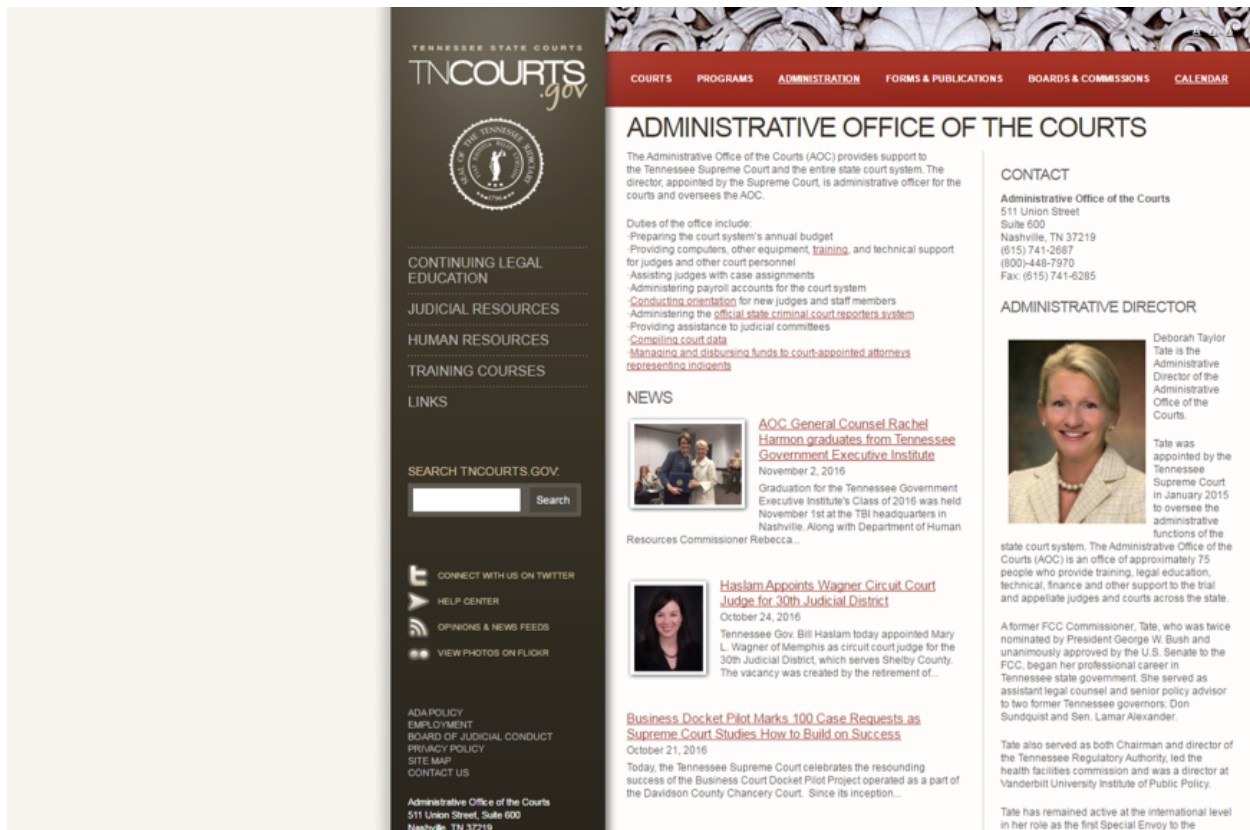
TENNESSEE STATE COURTS
TNCOURTS.gov

SEAL OF THE TENNESSEE JUDICIARY 1796

CONTINUING LEGAL EDUCATION
JUDICIAL RESOURCES
HUMAN RESOURCES
TRAINING COURSES
LINKS

SEARCH TNCOURTS.GOV:
Search

CONNECT WITH US ON TWITTER
HELP CENTER
OPINIONS & NEWS FEEDS
VIEW PHOTOS ON FLICKR

ADA POLICY
EMPLOYMENT
BOARD OF JUDICIAL CONDUCT
PRIVACY POLICY
SITE MAP
CONTACT US

Administrative Office of the Courts
511 Union Street, Suite 600
Nashville, TN 37219

COURTS PROGRAMS ADMINISTRATION FORMS & PUBLICATIONS BOARDS & COMMISSIONS CALENDAR

ADMINISTRATIVE OFFICE OF THE COURTS

The Administrative Office of the Courts (AOC) provides support to the Tennessee Supreme Court and the entire state court system. The director, appointed by the Supreme Court, is administrative officer for the courts and oversees the AOC.

Duties of the office include:
·Preparing the court system's annual budget
·Providing computers, other equipment, training, and technical support for judges and other court personnel
·Assisting judges with case assignments
·Administering payroll accounts for the court system
·Conducting orientation for new judges and staff members
·Administering the official state criminal court reporters system
·Providing assistance to judicial committees
·Compiling court data
·Managing and disbursing funds to court-appointed attorneys representing indigents

NEWS

AOC General Counsel Rachel Harmon graduates from Tennessee Government Executive Institute
November 2, 2016
Graduation for the Tennessee Government Executive Institute's Class of 2016 was held November 1st at the TBI headquarters in Nashville. Along with Department of Human Resources Commissioner Rebecca...

Haslam Appoints Wagner Circuit Court Judge for 30th Judicial District
October 24, 2016
Tennessee Gov. Bill Haslam today appointed Mary L. Wagner of Memphis as circuit court judge for the 30th Judicial District, which serves Shelby County. The vacancy was created by the retirement of...

Business Docket Pilot Marks 100 Case Requests as Supreme Court Studies How to Build on Success
October 21, 2016
Today, the Tennessee Supreme Court celebrates the resounding success of the Business Court Docket Pilot Project operated as a part of the Davidson County Chancery Court. Since its inception...

CONTACT
Administrative Office of the Courts
511 Union Street
Suite 600
Nashville, TN 37219
(615) 741-2687
(800)-448-7970
Fax: (615) 741-6285

ADMINISTRATIVE DIRECTOR
Deborah Taylor Tate is the Administrative Director of the Administrative Office of the Courts.

Tate was appointed by the Tennessee Supreme Court in January 2015 to oversee the administrative functions of the state court system. The Administrative Office of the Courts (AOC) is an office of approximately 75 people who provide training, legal education, technical, finance and other support to the trial and appellate judges and courts across the state.

A former FCC Commissioner, Tate, who was twice nominated by President George W. Bush and unanimously approved by the U.S. Senate to the FCC, began her professional career in Tennessee state government. She served as assistant legal counsel and senior policy advisor to two former Tennessee governors: Don Sundquist and Sen. Lamar Alexander.

Tate also served as both Chairman and director of the Tennessee Regulatory Authority, led the health facilities commission and was a director at Vanderbilt University Institute of Public Policy.

Tate has remained active at the international level in her role as the first Special Envoy to the